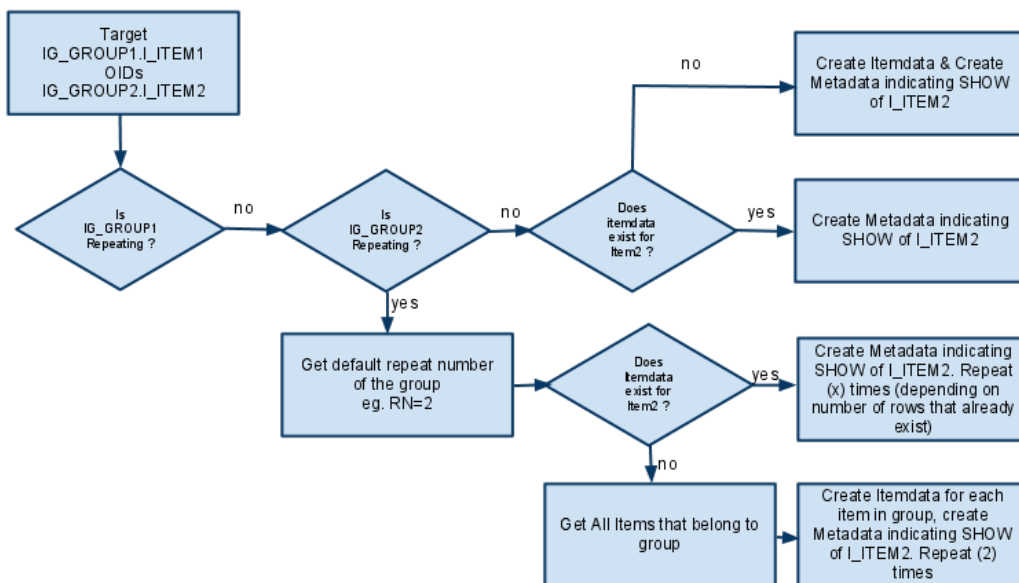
Target
IG_GROUP1.I_ITEM1
OIDs
IG_GROUP2.I_ITEM2

Is
IG_GROUP1
Repeating ?

no

Is
IG_GROUP2
Repeating ?

no

Does
itemdata
exist for
Item2 ?

no

Create Itemdata & Create Metadata indicating SHOW of I_ITEM2

yes

Create Metadata indicating SHOW of I_ITEM2

yes

Get default repeat number of the group
eg. RN=2

Does
Itemdata
exist for
Item2 ?

yes

Create Metadata indicating SHOW of I_ITEM2. Repeat (x) times (depending on number of rows that already exist)

no

Get All Items that belong to group

Create Itemdata for each item in group, create Metadata indicating SHOW of I_ITEM2. Repeat (2) times